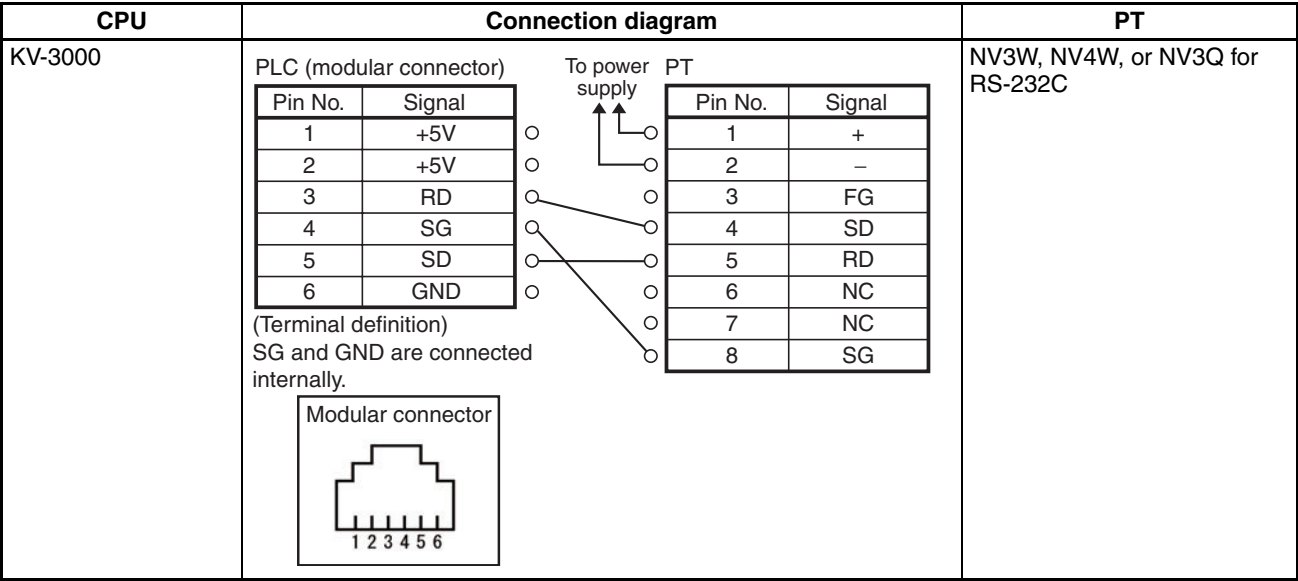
| CPU | Connection diagram | PT |
|---|---|---|
| KV-3000 | PLC (modular connector) To power supply PT | NV3W, NV4W, or NV3Q for RS-232C |

PLC (modular connector)

| Pin No. | Signal |
|---|---|
| 1 | +5V |
| 2 | +5V |
| 3 | RD |
| 4 | SG |
| 5 | SD |
| 6 | GND |

To power supply

PT

| Pin No. | Signal |
|---|---|
| 1 | + |
| 2 | – |
| 3 | FG |
| 4 | SD |
| 5 | RD |
| 6 | NC |
| 7 | NC |
| 8 | SG |

(Terminal definition)
SG and GND are connected internally.

Modular connector

1 2 3 4 5 6